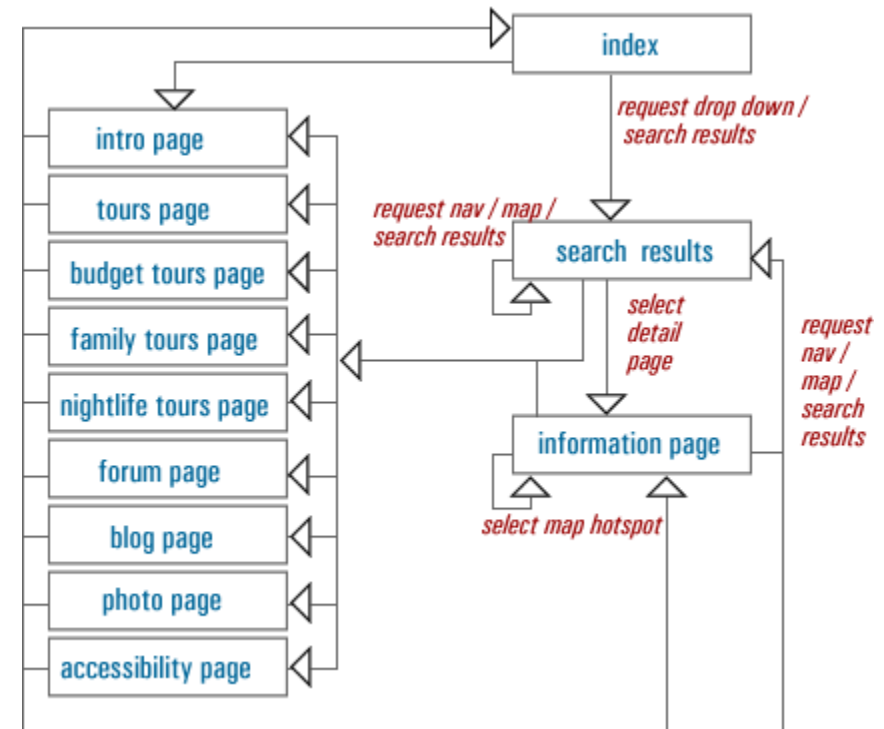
index

request drop down / search results

intro page

tours page

budget tours page

family tours page

nightlife tours page

forum page

blog page

photo page

accessibility page

request nav / map / search results

search results

select detail page

request nav / map / search results

information page

select map hotspot